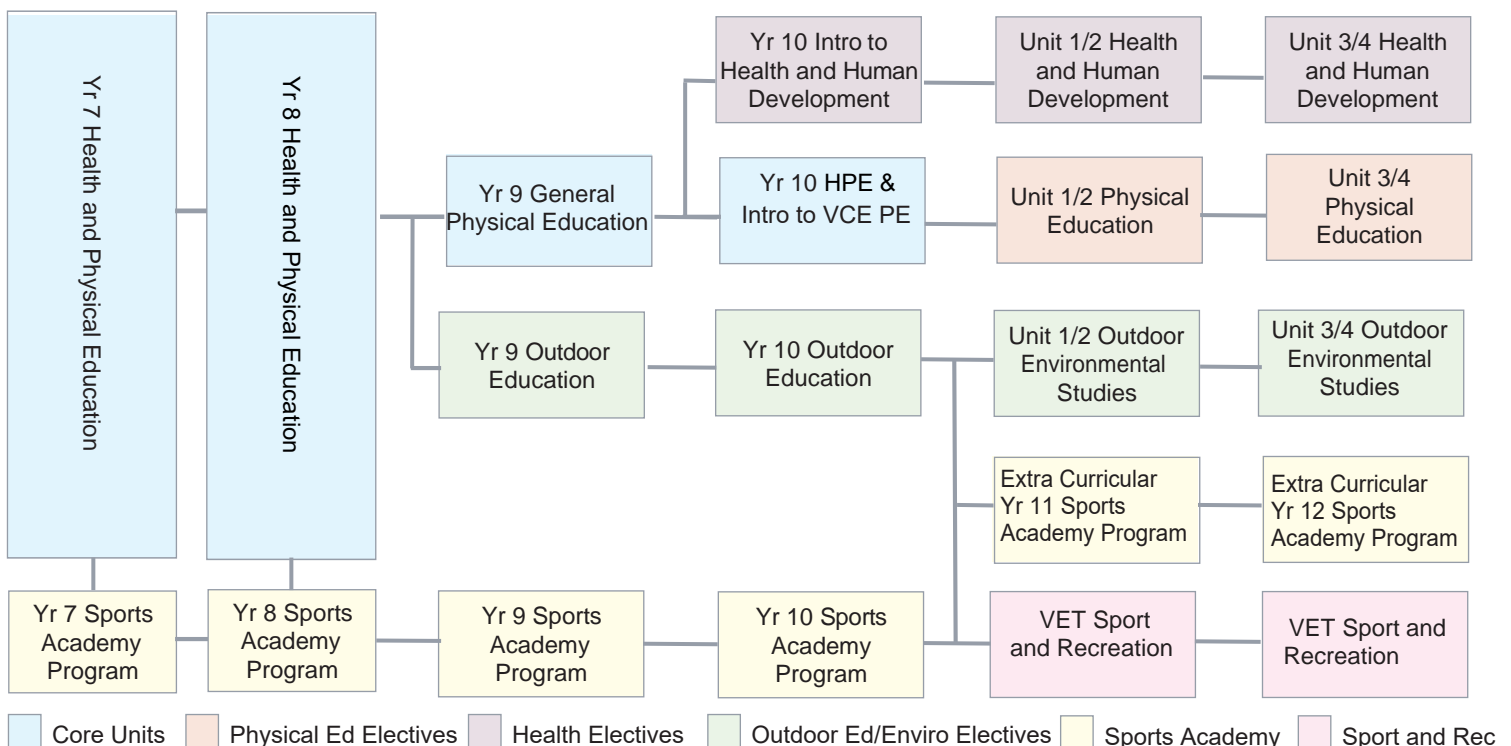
Yr 7 Health and Physical Education

Yr 8 Health and Physical Education

Yr 9 General Physical Education

Yr 10 Intro to Health and Human Development

Unit 1/2 Health and Human Development

Unit 3/4 Health and Human Development

Yr 10 HPE & Intro to VCE PE

Unit 1/2 Physical Education

Unit 3/4 Physical Education

Yr 9 Outdoor Education

Yr 10 Outdoor Education

Unit 1/2 Outdoor Environmental Studies

Unit 3/4 Outdoor Environmental Studies

Extra Curricular Yr 11 Sports Academy Program

Extra Curricular Yr 12 Sports Academy Program

Yr 7 Sports Academy Program

Yr 8 Sports Academy Program

Yr 9 Sports Academy Program

Yr 10 Sports Academy Program

VET Sport and Recreation

VET Sport and Recreation

Core Units
Physical Ed Electives
Health Electives
Outdoor Ed/Enviro Electives
Sports Academy
Sport and Rec